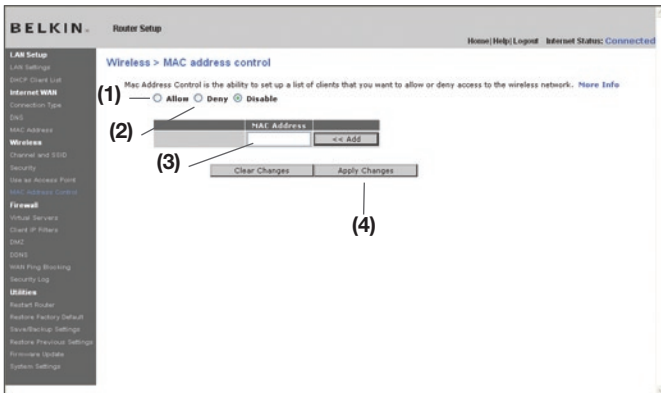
BELKIN. Router Setup

Home | Help | Logout Internet Status: Connected

LAN Setup
LAN Settings
DHCP Client List
Internet WAN
Connection Type
DNS
MAC Address
Wireless
Channel and SSID
Security
Use as Access Point
MAC Address Control
Firewall
Virtual Servers
Client IP Filters
DMZ
DDNS
WAN Ping Blocking
Security Log
Utilities
Restart Router
Restore Factory Default
Save/Backup Settings
Restore Previous Settings
Firmware Update
System Settings

Wireless > MAC address control

Mac Address Control is the ability to set up a list of clients that you want to allow or deny access to the wireless network. More Info

(1) Allow Deny Disable

(2)

| | MAC Address | |
|---|---|---|
| | | << Add |

(3)

Clear Changes Apply Changes

(4)